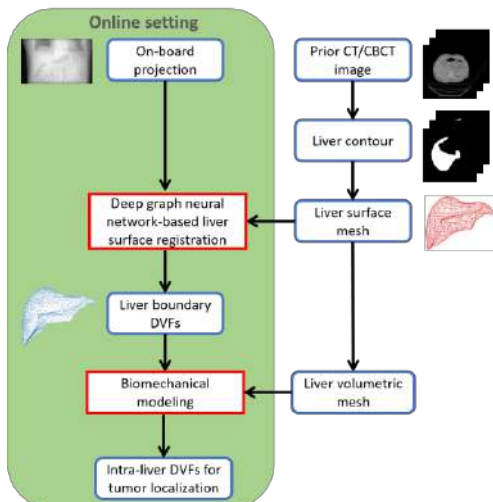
Online setting

On-board projection

Prior CT/CBCT image

Liver contour

Deep graph neural network-based liver surface registration

Liver surface mesh

Liver boundary DVFs

Biomechanical modeling

Liver volumetric mesh

Intra-liver DVFs for tumor localization